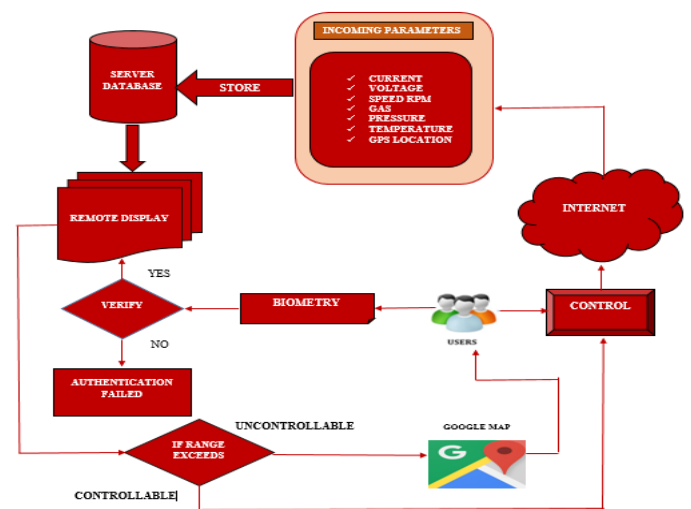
INCOMING PARAMETERS

SERVER DATABASE

STORE

CURRENT
VOLTAGE
SPEED RPM
GAS
PRESSURE
TEMPERATURE
GPS LOCATION

REMOTE DISPLAY

INTERNET

YES

VERIFY

BIOMETRY

CONTROL

USERS

NO

AUTHENTICATION FAILED

UNCONTROLLABLE

GOOGLE MAP

IF RANGE EXCEEDS

CONTROLLABLE|